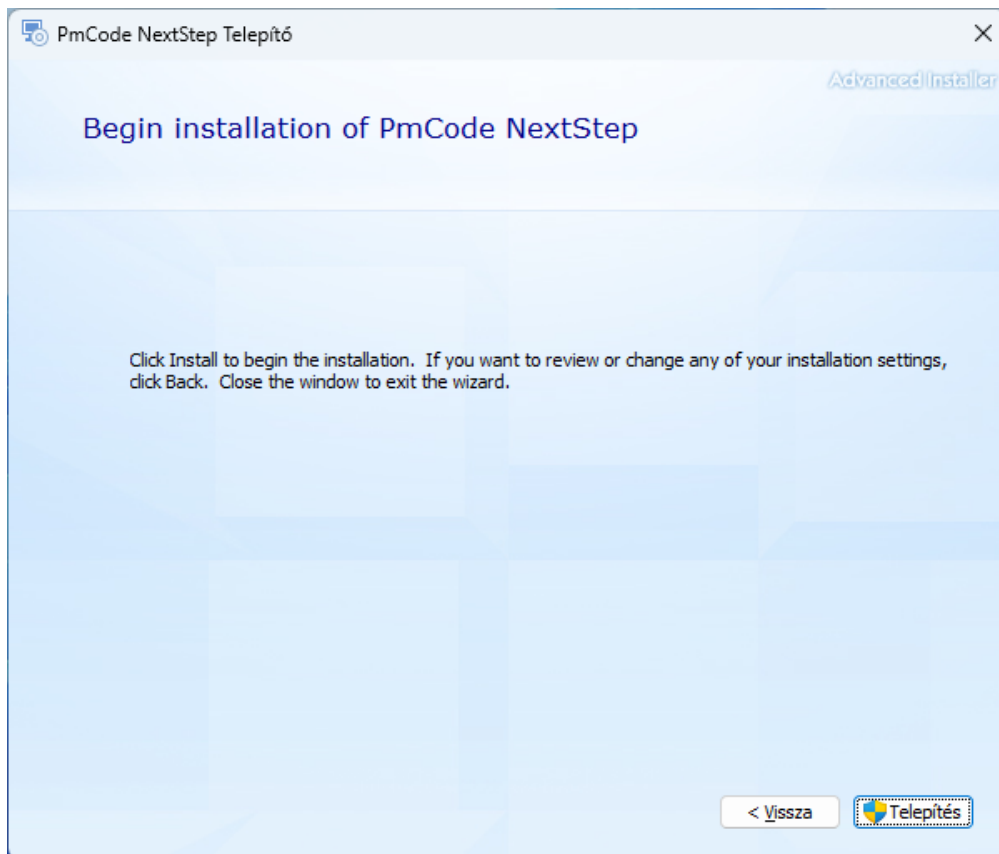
PmCode NextStep Telepítő

×

Advanced Installer

Begin installation of PmCode NextStep

Click Install to begin the installation. If you want to review or change any of your installation settings, click Back. Close the window to exit the wizard.

< Vissza

Telepítés